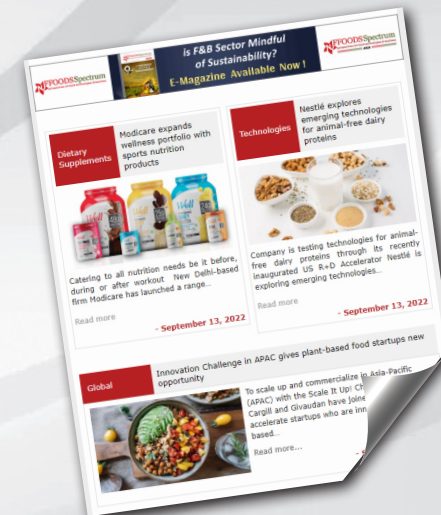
FOODSSpectrum

Is F&B Sector Mindful of Sustainability?

E-Magazine Available Now !

FOODSSpectrum

Dietary Supplements

Modicare expands wellness portfolio with sports nutrition products

Catering to all nutrition needs be it before, during or after workout New Delhi-based firm Modicare has launched a range...

Read more

- September 13, 2022

Technologies

Nestlé explores emerging technologies for animal-free dairy proteins

Company is testing technologies for animal-free dairy proteins through its recently inaugurated US R+D Accelerator Nestlé is exploring emerging technologies...

Read more

- September 13, 2022

Global

Innovation Challenge in APAC gives plant-based food startups new opportunity

To scale up and commercialize in Asia-Pacific (APAC) with the Scale It Up! Ch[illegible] Cargill and Givaudan have joine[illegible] accelerate startups who are inn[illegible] based...

Read more...